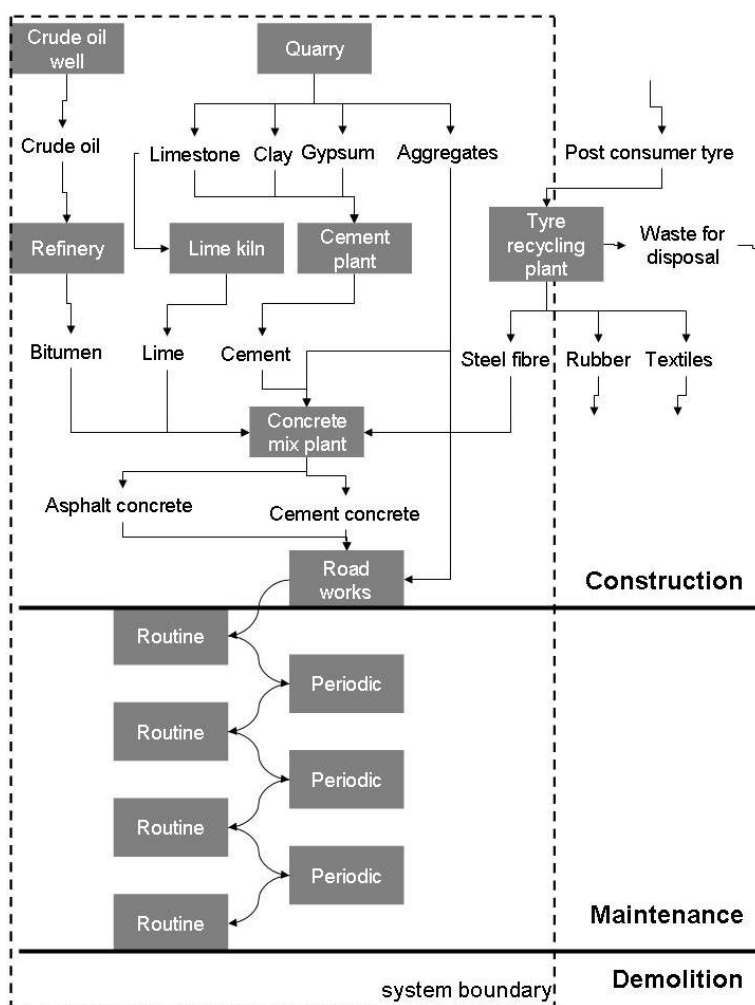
Crude oil well

Quarry

Crude oil

Limestone Clay Gypsum Aggregates

Post consumer tyre

Refinery

Lime kiln

Cement plant

Tyre recycling plant

Waste for disposal

Bitumen

Lime

Cement

Steel fibre

Rubber

Textiles

Concrete mix plant

Asphalt concrete

Cement concrete

Road works

Construction

Routine

Periodic

Routine

Periodic

Routine

Periodic

Routine

Maintenance

system boundary

Demolition